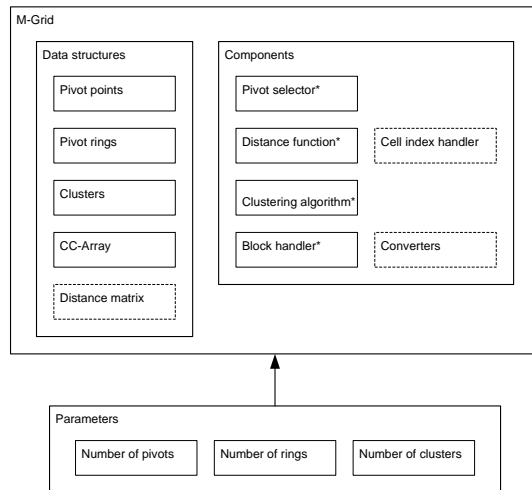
M-Grid

Data structures

Pivot points

Pivot rings

Clusters

CC-Array

Distance matrix

Components

Pivot selector*

Distance function*

Cell index handler

Clustering algorithm*

Block handler*

Converters

Parameters

Number of pivots

Number of rings

Number of clusters